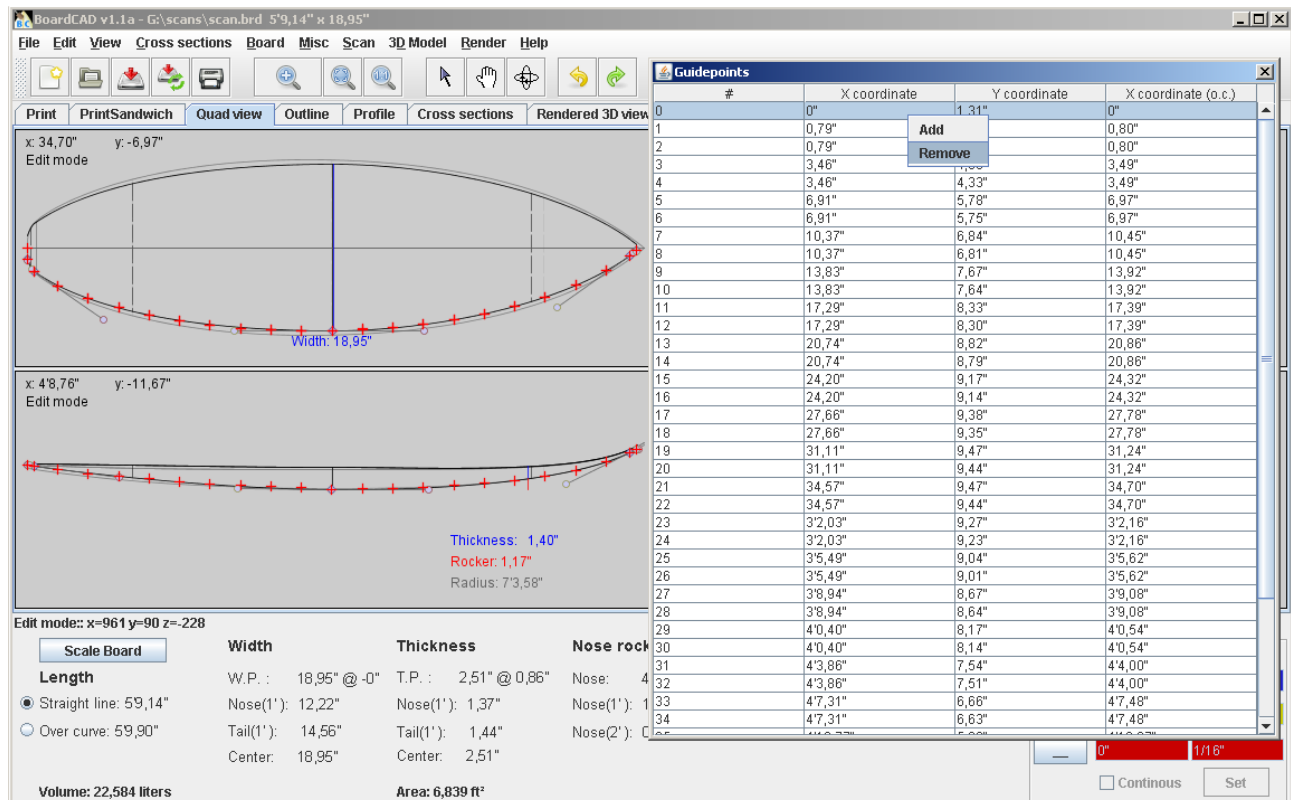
BoardCAD v1.1a - G:\scans\scan.brd 5'9,14" x 18,95"

File Edit View Cross sections Board Misc Scan 3D Model Render Help

Print PrintSandwich Quad view Outline Profile Cross sections Rendered 3D view

x: 34,70" y: -6,97"
Edit mode

Width: 18,95"

x: 4'8,76" y: -11,67"
Edit mode

Thickness: 1,40"
Rocker: 1,17"
Radius: 7'3,58"

Edit mode:: x=961 y=90 z=-228

Scale Board

Length
Straight line: 5'9,14"
Over curve: 5'9,90"

Width
W.P. : 18,95" @ -0"
Nose(1'): 12,22"
Tail(1'): 14,56"
Center: 18,95"

Thickness
T.P. : 2,51" @ 0,86"
Nose(1'): 1,37"
Tail(1'): 1,44"
Center: 2,51"

Nose rock
Nose: 4
Nose(1'): 1
Nose(2'): 0

Volume: 22,584 liters
Area: 6,839 ft²

Guidepoints

| # | X coordinate | Y coordinate | X coordinate (o.c.) |
|---|---|---|---|
| 0 | 0" | 1,31" | 0" |
| 1 | 0,79" | | 0,80" |
| 2 | 0,79" | | 0,80" |
| 3 | 3,46" | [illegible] | 3,49" |
| 4 | 3,46" | 4,33" | 3,49" |
| 5 | 6,91" | 5,78" | 6,97" |
| 6 | 6,91" | 5,75" | 6,97" |
| 7 | 10,37" | 6,84" | 10,45" |
| 8 | 10,37" | 6,81" | 10,45" |
| 9 | 13,83" | 7,67" | 13,92" |
| 10 | 13,83" | 7,64" | 13,92" |
| 11 | 17,29" | 8,33" | 17,39" |
| 12 | 17,29" | 8,30" | 17,39" |
| 13 | 20,74" | 8,82" | 20,86" |
| 14 | 20,74" | 8,79" | 20,86" |
| 15 | 24,20" | 9,17" | 24,32" |
| 16 | 24,20" | 9,14" | 24,32" |
| 17 | 27,66" | 9,38" | 27,78" |
| 18 | 27,66" | 9,35" | 27,78" |
| 19 | 31,11" | 9,47" | 31,24" |
| 20 | 31,11" | 9,44" | 31,24" |
| 21 | 34,57" | 9,47" | 34,70" |
| 22 | 34,57" | 9,44" | 34,70" |
| 23 | 3'2,03" | 9,27" | 3'2,16" |
| 24 | 3'2,03" | 9,23" | 3'2,16" |
| 25 | 3'5,49" | 9,04" | 3'5,62" |
| 26 | 3'5,49" | 9,01" | 3'5,62" |
| 27 | 3'8,94" | 8,67" | 3'9,08" |
| 28 | 3'8,94" | 8,64" | 3'9,08" |
| 29 | 4'0,40" | 8,17" | 4'0,54" |
| 30 | 4'0,40" | 8,14" | 4'0,54" |
| 31 | 4'3,86" | 7,54" | 4'4,00" |
| 32 | 4'3,86" | 7,51" | 4'4,00" |
| 33 | 4'7,31" | 6,66" | 4'7,48" |
| 34 | 4'7,31" | 6,63" | 4'7,48" |

Add
Remove

0" 1/16"
Continous Set